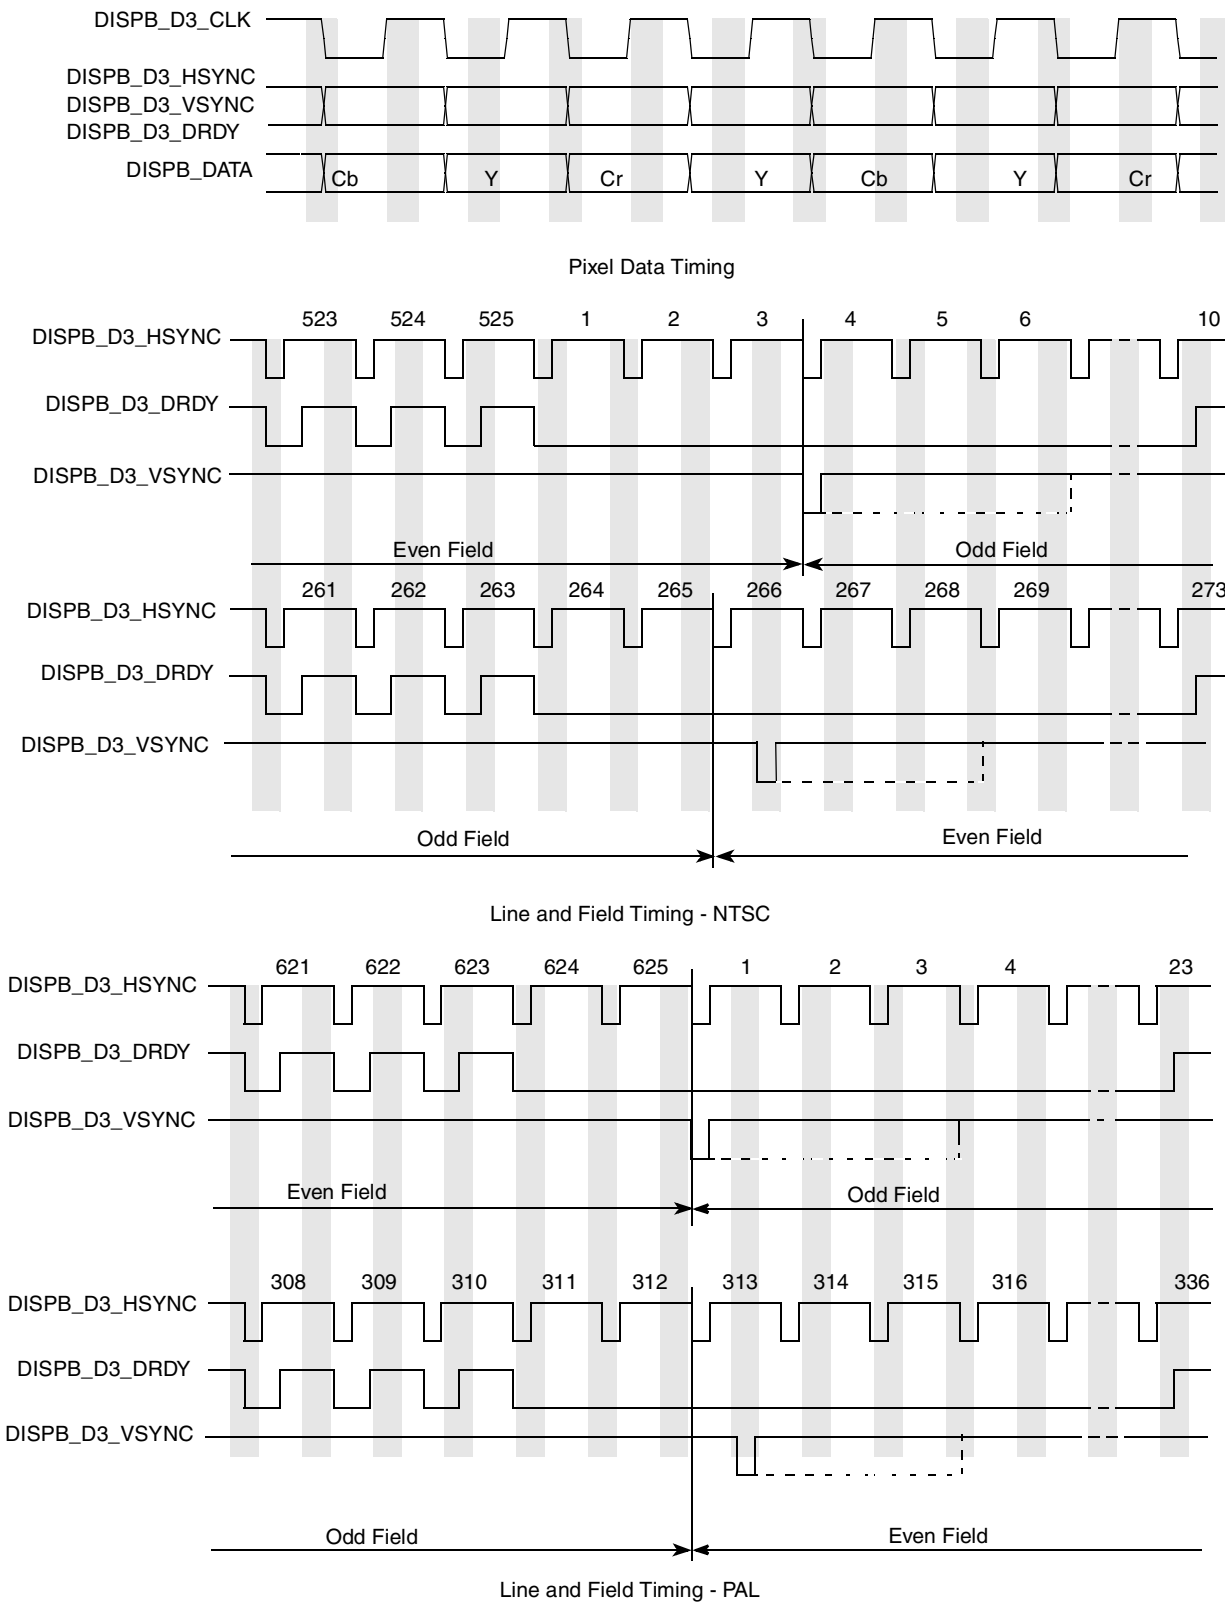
DISPB_D3_CLK

DISPB_D3_HSYNC
DISPB_D3_VSYNC
DISPB_D3_DRDY

DISPB_DATA
Cb
Y
Cr
Y
Cb
Y
Cr

Pixel Data Timing

523 524 525 1 2 3 4 5 6 10
DISPB_D3_HSYNC
DISPB_D3_DRDY
DISPB_D3_VSYNC
Even Field
Odd Field
261 262 263 264 265 266 267 268 269 273
DISPB_D3_HSYNC
DISPB_D3_DRDY
DISPB_D3_VSYNC
Odd Field
Even Field

Line and Field Timing - NTSC

621 622 623 624 625 1 2 3 4 23
DISPB_D3_HSYNC
DISPB_D3_DRDY
DISPB_D3_VSYNC
Even Field
Odd Field

308 309 310 311 312 313 314 315 316 336
DISPB_D3_HSYNC
DISPB_D3_DRDY
DISPB_D3_VSYNC
Odd Field
Even Field

Line and Field Timing - PAL